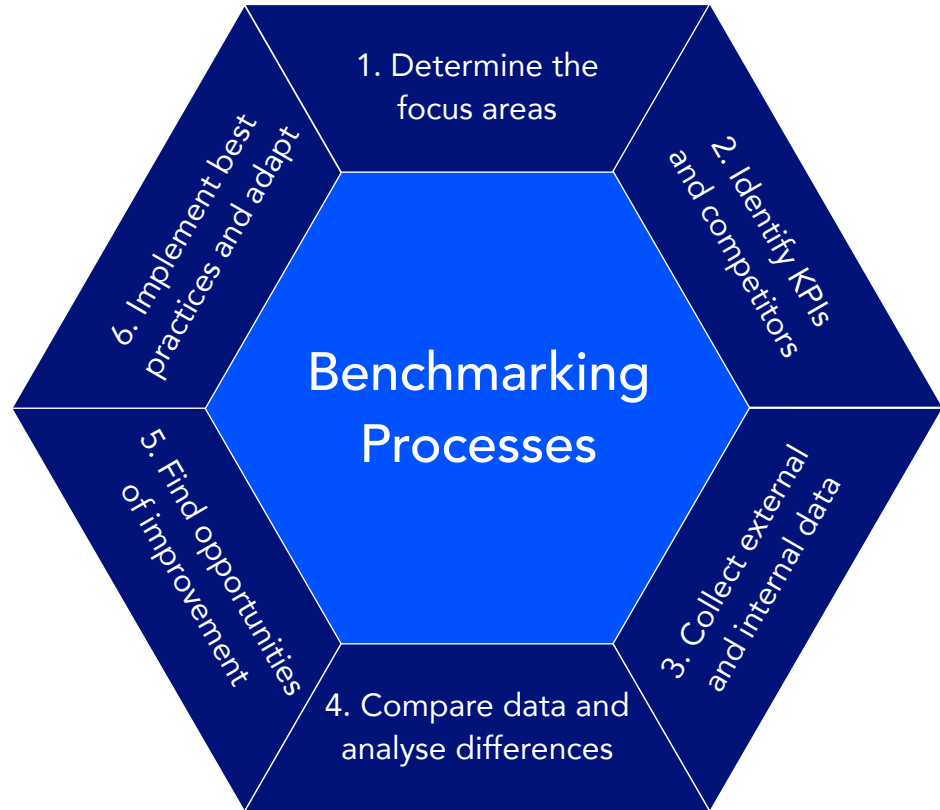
Benchmarking Processes

1. Determine the focus areas

2. Identify KPIs and competitors

3. Collect external and internal data

4. Compare data and analyse differences

5. Find opportunities of improvement

6. Implement best practices and adapt